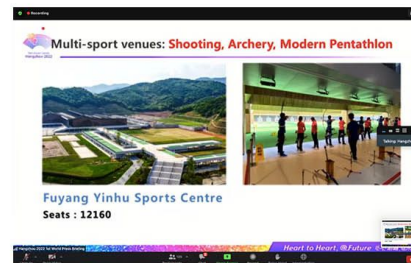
Recording

Hangzhou 2022

Multi-sport venues: Shooting, Archery, Modern Pentathlon

Fuyang Yinhu Sports Centre

Seats : 12160

Talking: Hangzh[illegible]

Hangzhou 2022 1st World Press Briefing

Heart to Heart, @Future